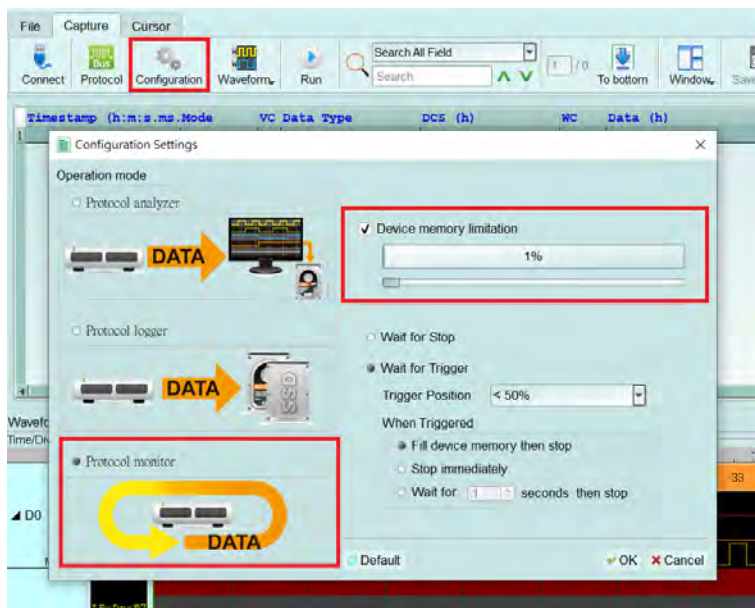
File Capture Cursor

Connect Bus Protocol Configuration Waveform Run Search All Field Search 1 / 0 To bottom Window Save

Timestamp (h:m:s.ms.Mode VC Data Type DCS (h) WC Data (h)

1

Configuration Settings ×

Operation mode

Protocol analyzer

DATA

Protocol logger

DATA SSD

Protocol monitor

DATA

✓ Device memory limitation

1%

Wait for Stop

Wait for Trigger

Trigger Position < 50%

When Triggered

Fill device memory then stop

Stop immediately

Wait for 1 seconds then stop

Default

✓ OK × Cancel

Wavefo

Time/Di

D0

33